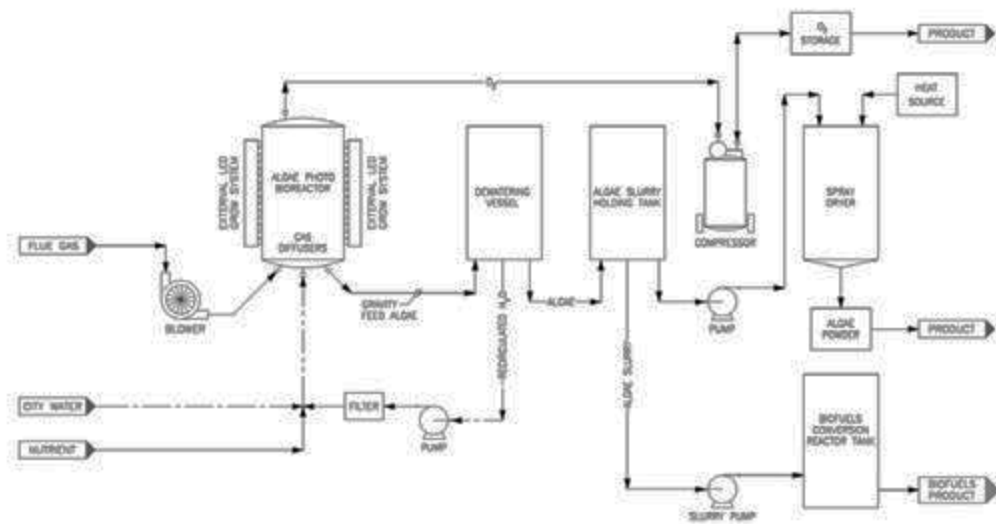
$O_2$ STORAGE

PRODUCT

$O_2$

HEAT SOURCE

EXTERNAL LED GROW SYSTEM

ALGAE PHOTO BIOREACTOR

GAS DIFFUSERS

EXTERNAL LED GROW SYSTEM

DEWATERING VESSEL

ALGAE SLURRY HOLDING TANK

COMPRESSOR

SPRAY DRYER

FLUE GAS

BLOWER

GRAVITY FEED ALGAE

ALGAE

RECIRCULATED $H_2O$

PUMP

ALGAE POWDER

PRODUCT

ALGAE SLURRY

CITY WATER

FILTER

PUMP

BIOFUELS CONVERSION REACTOR TANK

NUTRIENT

SLURRY PUMP

BIOFUELS PRODUCT